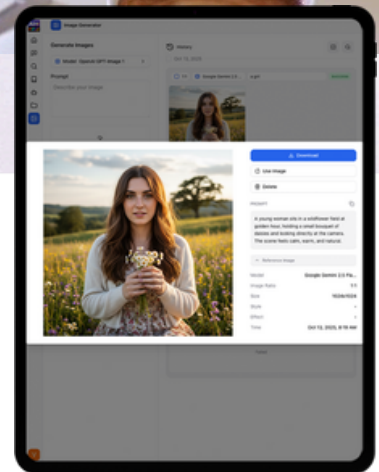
Image Generator

Generate Images

Model: OpenAI GPT Image 1

Prompt

Describe your image

History

Oct 13, 2025

Google Gemini 2.5

Download

Use Image

Delete

PROMPT

A young woman sits in a wildflower field at golden hour, holding a small bouquet of daisies and looking directly at the camera. The scene feels calm, warm, and natural.

Reference Image

| | |
|---|---|
| Model | Google Gemini 2.5 Fla... |
| Image Ratio | 4:5 |
| Size | 1024x1024 |
| Style | - |
| Effect | - |
| Time | Oct 13, 2025, 8:18 AM |